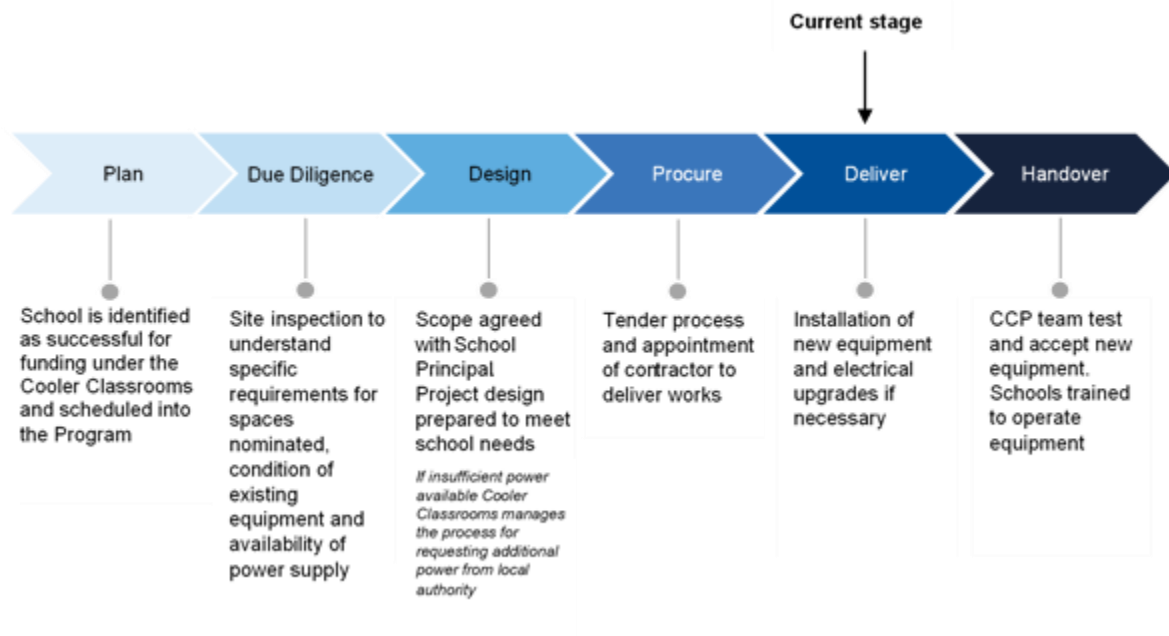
Current stage

Plan

Due Diligence

Design

Procure

Deliver

Handover

School is identified as successful for funding under the Cooler Classrooms and scheduled into the Program

Site inspection to understand specific requirements for spaces nominated, condition of existing equipment and availability of power supply

Scope agreed with School Principal
Project design prepared to meet school needs

If insufficient power available Cooler Classrooms manages the process for requesting additional power from local authority

Tender process and appointment of contractor to deliver works

Installation of new equipment and electrical upgrades if necessary

CCP team test and accept new equipment. Schools trained to operate equipment